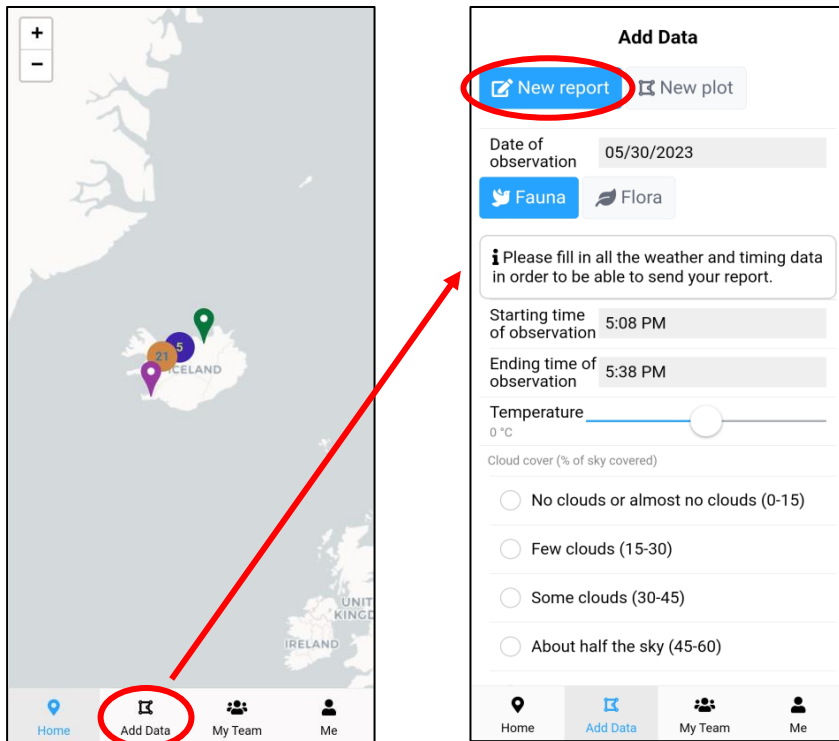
+
−

5
21
ICELAND
UNIT
KINGD
IRELAND

Home
Add Data
My Team
Me

Add Data

New report
New plot

Date of observation 05/30/2023

Fauna
Flora

Please fill in all the weather and timing data in order to be able to send your report.

Starting time of observation 5:08 PM

Ending time of observation 5:38 PM

Temperature
0 °C

Cloud cover (% of sky covered)

No clouds or almost no clouds (0-15)

Few clouds (15-30)

Some clouds (30-45)

About half the sky (45-60)

Home
Add Data
My Team
Me